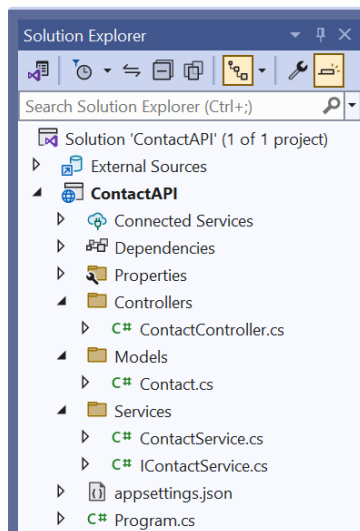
Solution Explorer

Search Solution Explorer (Ctrl+;)

Solution 'ContactAPI' (1 of 1 project)
External Sources
ContactAPI
Connected Services
Dependencies
Properties
Controllers
C# ContactController.cs
Models
C# Contact.cs
Services
C# ContactService.cs
C# IContactService.cs
{} appsettings.json
C# Program.cs